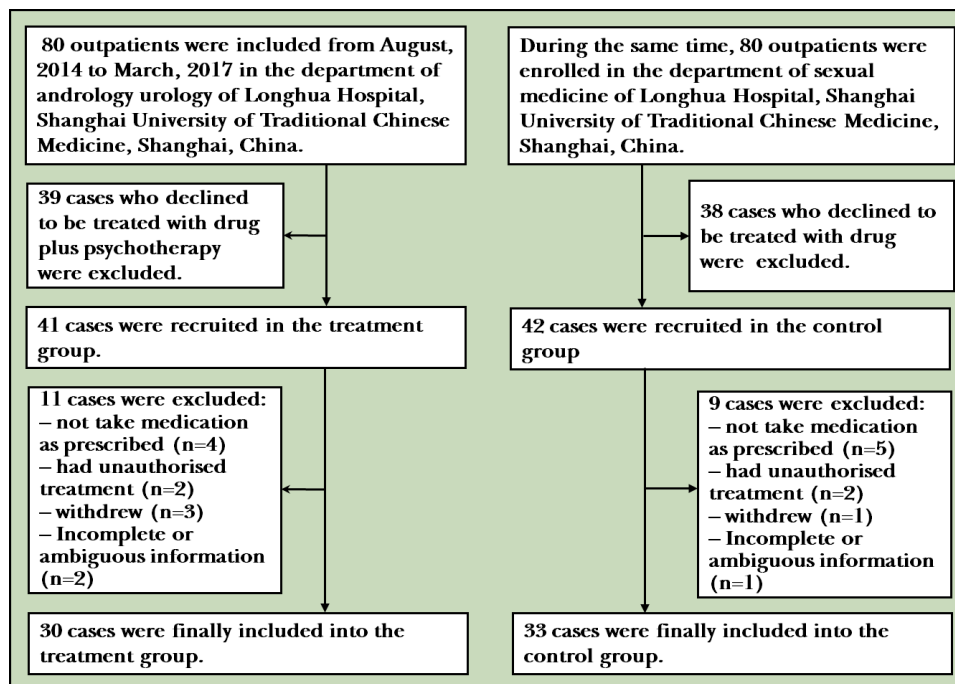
80 outpatients were included from August, 2014 to March, 2017 in the department of andrology urology of Longhua Hospital, Shanghai University of Traditional Chinese Medicine, Shanghai, China.

39 cases who declined to be treated with drug plus psychotherapy were excluded.

41 cases were recruited in the treatment group.

11 cases were excluded:
– not take medication as prescribed (n=4)
– had unauthorised treatment (n=2)
– withdrew (n=3)
– Incomplete or ambiguous information (n=2)

30 cases were finally included into the treatment group.

During the same time, 80 outpatients were enrolled in the department of sexual medicine of Longhua Hospital, Shanghai University of Traditional Chinese Medicine, Shanghai, China.

38 cases who declined to be treated with drug were excluded.

42 cases were recruited in the control group

9 cases were excluded:
– not take medication as prescribed (n=5)
– had unauthorised treatment (n=2)
– withdrew (n=1)
– Incomplete or ambiguous information (n=1)

33 cases were finally included into the control group.